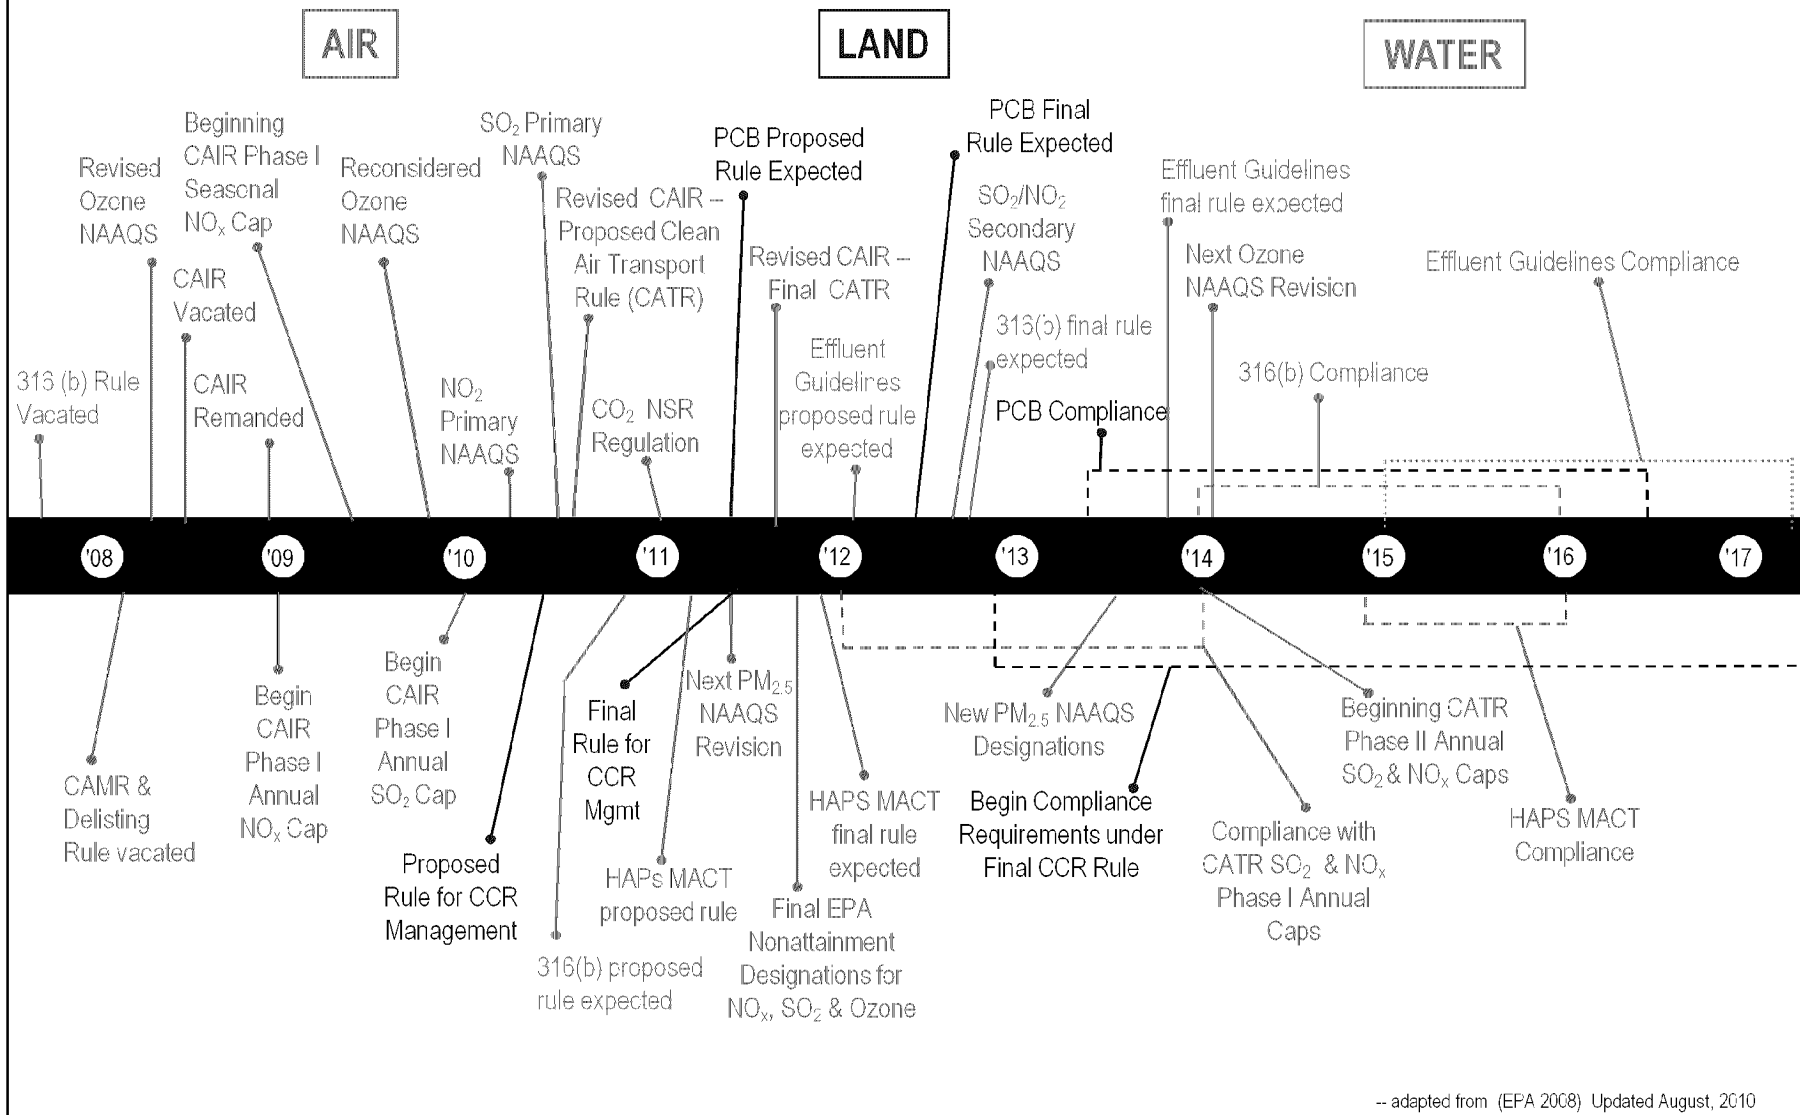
AIR

LAND

WATER

316 (b) Rule Vacated

Revised Ozone NAAQS

CAIR Vacated

Beginning CAIR Phase I Seasonal $NO_x$ Cap

CAIR Remanded

Reconsidered Ozone NAAQS

$NO_2$ Primary NAAQS

$SO_2$ Primary NAAQS

Revised CAIR -- Proposed Clean Air Transport Rule (CATR)

$CO_2$ NSR Regulation

PCB Proposed Rule Expected

Revised CAIR -- Final CATR

Effluent Guidelines proposed rule expected

PCB Final Rule Expected

$SO_2/NO_2$ Secondary NAAQS

316(b) final rule expected

PCB Compliance

Effluent Guidelines final rule expected

Next Ozone NAAQS Revision

316(b) Compliance

Effluent Guidelines Compliance

'08

'09

'10

'11

'12

'13

'14

'15

'16

'17

CAMR & Delisting Rule vacated

Begin CAIR Phase I Annual $NO_x$ Cap

Begin CAIR Phase I Annual $SO_2$ Cap

Proposed Rule for CCR Management

316(b) proposed rule expected

Final Rule for CCR Mgmt

Next $PM_{2.5}$ NAAQS Revision

HAPs MACT proposed rule

Final EPA Nonattainment Designations for $NO_x$, $SO_2$ & Ozone

HAPS MACT final rule expected

New $PM_{2.5}$ NAAQS Designations

Begin Compliance Requirements under Final CCR Rule

Compliance with CATR $SO_2$ & $NO_x$ Phase I Annual Caps

Beginning CATR Phase II Annual $SO_2$ & $NO_x$ Caps

HAPS MACT Compliance

-- adapted from (EPA 2008) Updated August, 2010